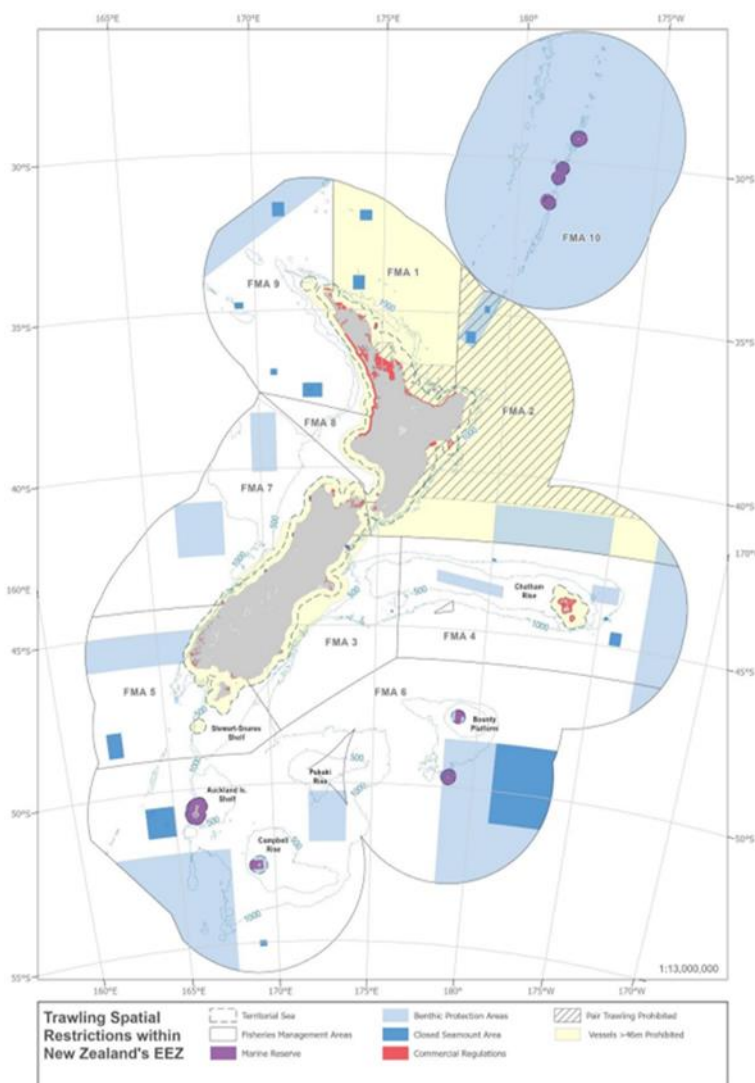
165°E 170°E 175°E 180° 175°W

30°S
30°S

FMA 1

FMA 10

FMA 9

35°S
35°S

FMA 2

FMA 8

40°S
40°S

FMA 7

170°E

160°E

Chatham Rise

FMA 3

FMA 4

45°S
45°S

FMA 5

FMA 6

Bounty Platform

Stewart-Snares Shelf

Pukaki Rise

Auckland Is. Shelf

50°S
50°S

Campbell Rise

55°S

160°E 165°E 170°E 175°E 180° 175°W 170°W

1:13,000,000

Trawling Spatial Restrictions within New Zealand's EEZ

Territorial Sea
Fisheries Management Areas
Marine Reserve
Benthic Protection Areas
Closed Seamount Area
Commercial Regulations
Pair Trawling Prohibited
Vessels >46m Prohibited